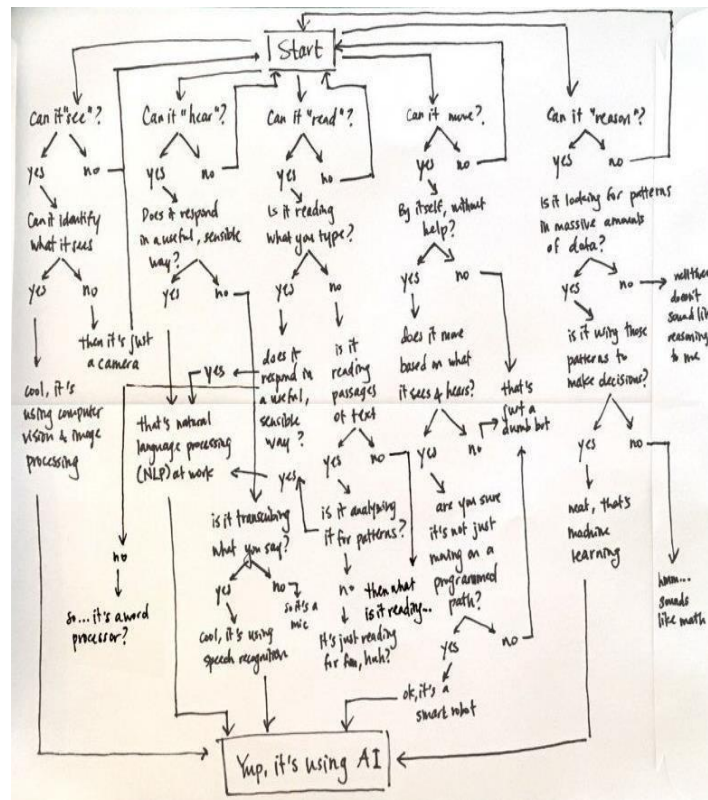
Start

Can it "see"?
yes no
Can it identify what it sees
yes no
then it's just a camera
cool, it's using computer vision & image processing

Can it "hear"?
yes no
Does it respond in a useful, sensible way?
yes no
that's natural language processing (NLP) at work
is it transcribing what you say?
yes no
cool, it's using speech recognition
so it's a mic

Can it "read"?
yes no
Is it reading what you type?
yes no
does it respond in a useful, sensible way?
yes
no
So... it's a word processor?
is it reading passages of text
yes no
is it analyzing it for patterns?
yes
no
It's just reading for fun, huh?
then what is it reading...

Can it move?
yes no
By itself, without help?
yes no
does it move based on what it sees & hears?
yes no
that's just a dumb bot
are you sure it's not just moving on a programmed path?
yes no
ok, it's a smart robot

Can it "reason"?
yes no
Is it looking for patterns in massive amounts of data?
yes no
well then doesn't sound li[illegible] reasoning to me
is it using those patterns to make decisions?
yes no
neat, that's machine learning
hmm... sounds like math

Yup, it's using AI